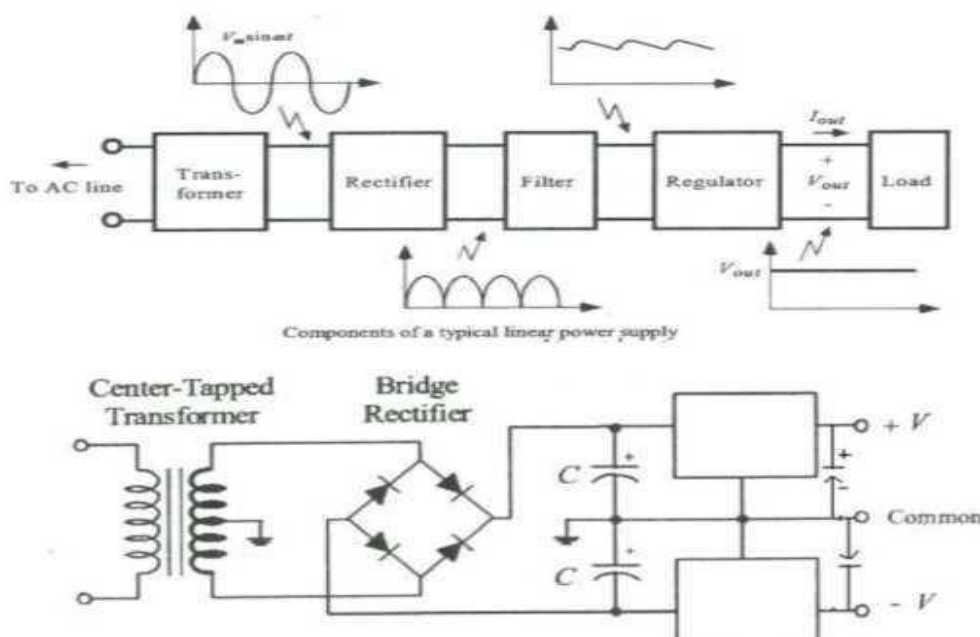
$V_m \sin\omega t$

To AC line

Transformer

Rectifier

Filter

Regulator

$I_{out}$

+

$V_{out}$

-

Load

$V_{out}$

Components of a typical linear power supply

Center-Tapped Transformer

Bridge Rectifier

C

+

C

+

+

+ V

Common

- V